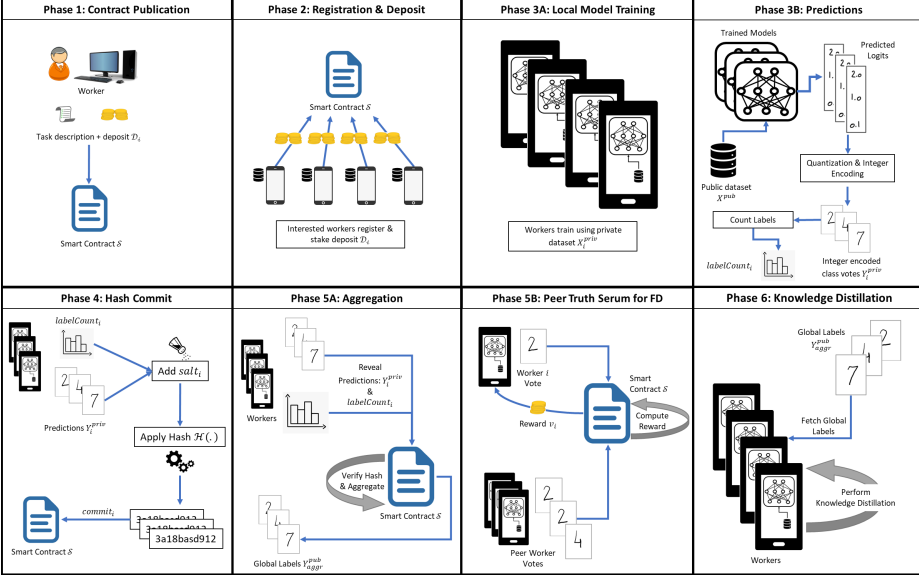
Phase 1: Contract Publication

Worker

Task description + deposit $\mathcal{D}_i$

Smart Contract $\mathcal{S}$

Phase 2: Registration & Deposit

Smart Contract $\mathcal{S}$

Interested workers register & stake deposit $\mathcal{D}_i$

Phase 3A: Local Model Training

Workers train using private dataset $X_i^{priv}$

Phase 3B: Predictions

Trained Models

Predicted Logits

1.
0
2.0
1.0
0

Quantization & Integer Encoding

Public dataset $X^{pub}$

Count Labels

2
4
7

$labelCount_i$

Integer encoded class votes $Y_i^{priv}$

Phase 4: Hash Commit

$labelCount_i$

Add $salt_i$

2
4
7

Predictions $Y_i^{priv}$

Apply Hash $\mathcal{H}(.)$

$commit_i$

3a18basd912
3a18basd912
3a18basd912

Smart Contract $\mathcal{S}$

Phase 5A: Aggregation

2
7

Workers

Reveal Predictions: $Y_i^{priv}$ & $labelCount_i$

Verify Hash & Aggregate

Smart Contract $\mathcal{S}$

2
4
7

Global Labels $Y_{aggr}^{pub}$

Phase 5B: Peer Truth Serum for FD

2

Worker $i$ Vote

Smart Contract $\mathcal{S}$

Compute Reward

Reward $v_i$

2
2
4

Peer Worker Votes

Phase 6: Knowledge Distillation

Global Labels $Y_{aggr}^{pub}$

2
4
7

Fetch Global Labels

Perform Knowledge Distillation

Workers